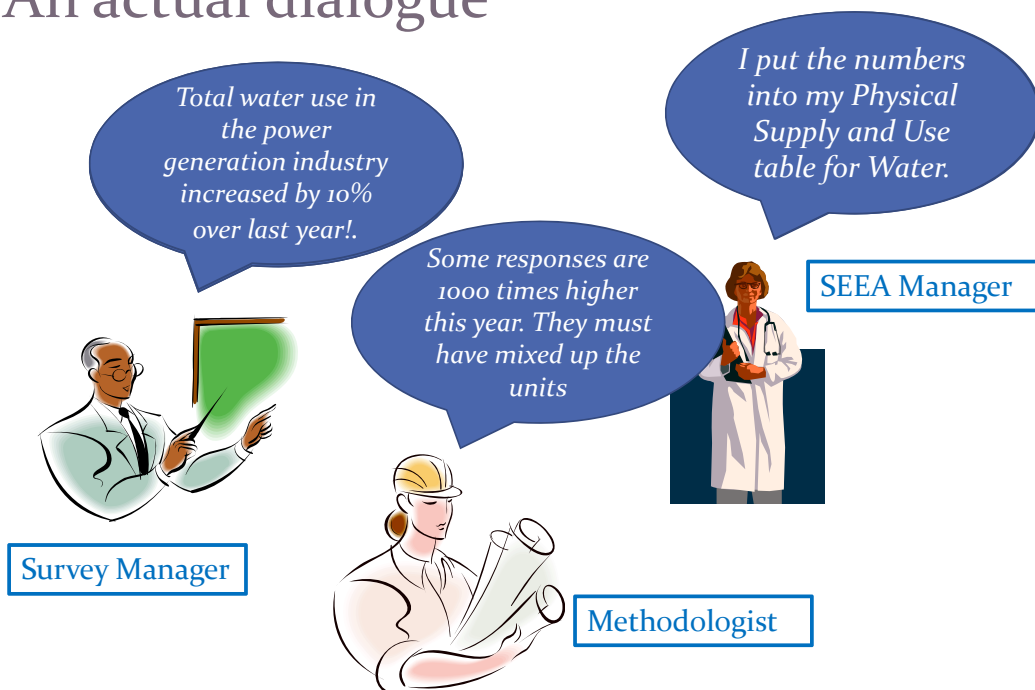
An actual dialogue

Total water use in the power generation industry increased by 10% over last year!.

I put the numbers into my Physical Supply and Use table for Water.

SEEA Manager

Some responses are 1000 times higher this year. They must have mixed up the units

Survey Manager

Methodologist